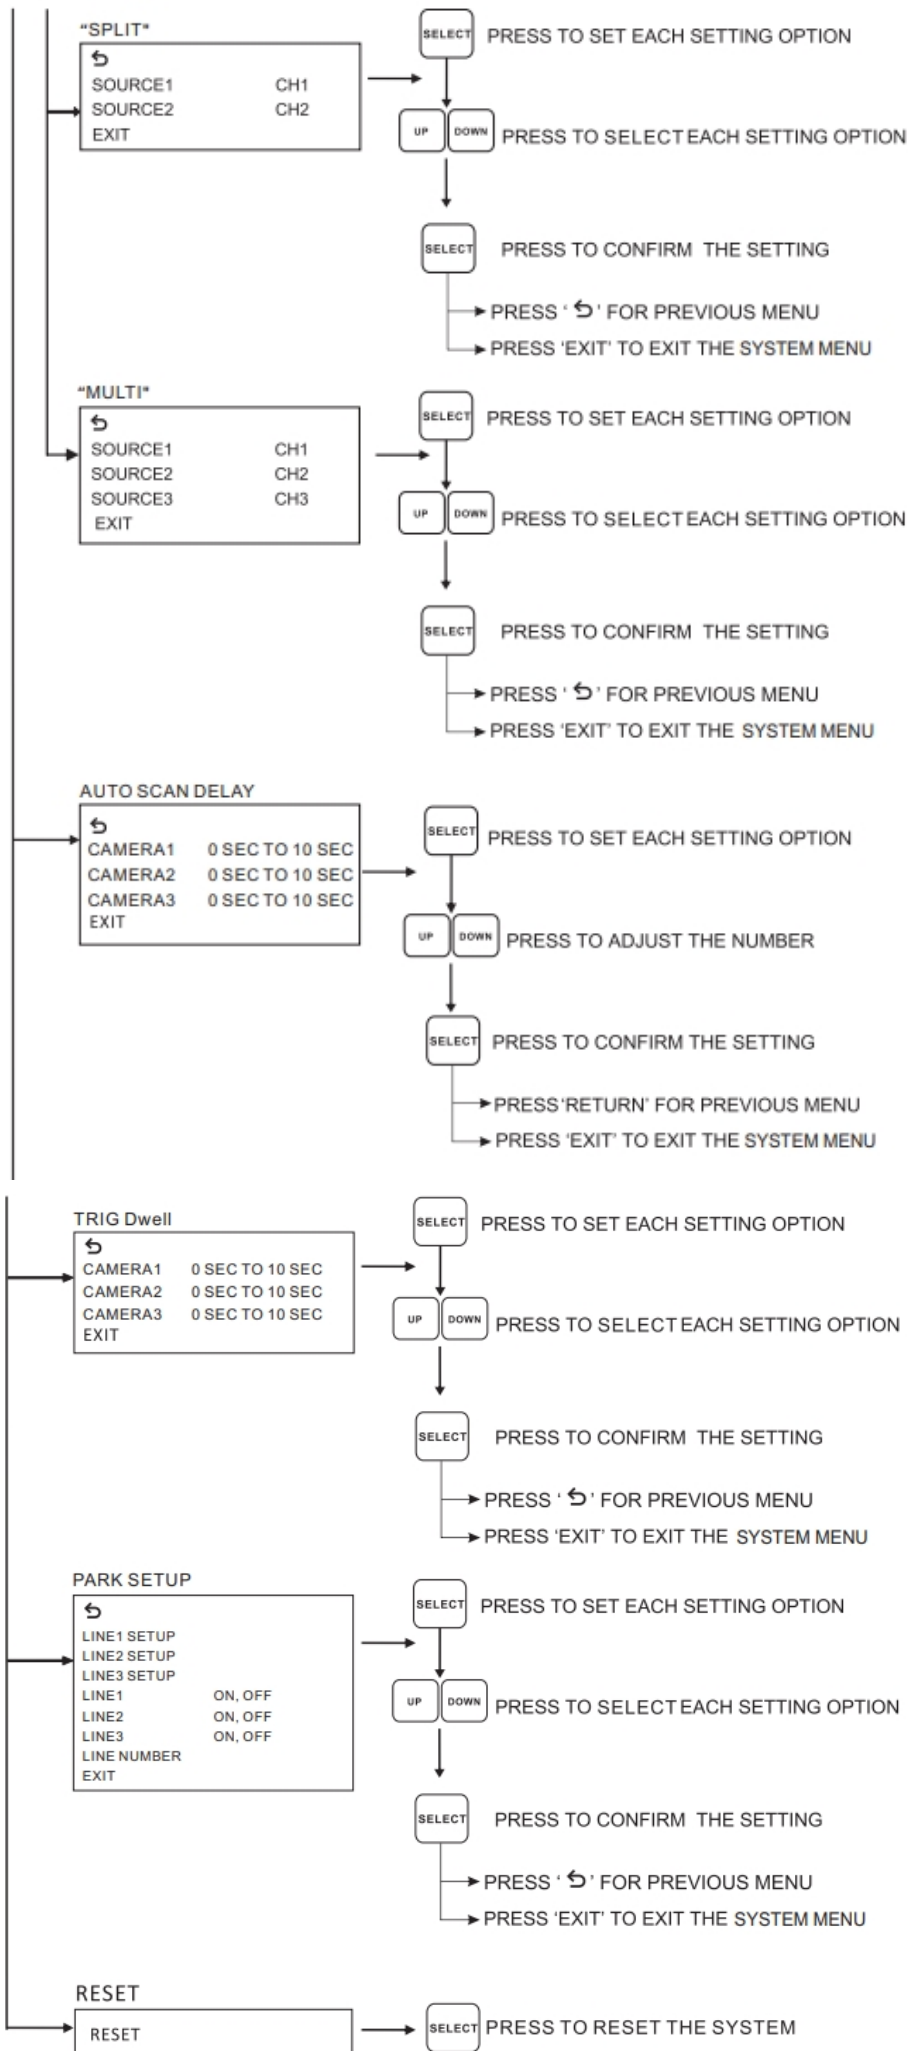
"SPLIT"
⮌
SOURCE1 CH1
SOURCE2 CH2
EXIT

SELECT PRESS TO SET EACH SETTING OPTION
UP DOWN PRESS TO SELECT EACH SETTING OPTION
SELECT PRESS TO CONFIRM THE SETTING
PRESS '⮌' FOR PREVIOUS MENU
PRESS 'EXIT' TO EXIT THE SYSTEM MENU

"MULTI"
⮌
SOURCE1 CH1
SOURCE2 CH2
SOURCE3 CH3
EXIT

SELECT PRESS TO SET EACH SETTING OPTION
UP DOWN PRESS TO SELECT EACH SETTING OPTION
SELECT PRESS TO CONFIRM THE SETTING
PRESS '⮌' FOR PREVIOUS MENU
PRESS 'EXIT' TO EXIT THE SYSTEM MENU

AUTO SCAN DELAY
⮌
CAMERA1 0 SEC TO 10 SEC
CAMERA2 0 SEC TO 10 SEC
CAMERA3 0 SEC TO 10 SEC
EXIT

SELECT PRESS TO SET EACH SETTING OPTION
UP DOWN PRESS TO ADJUST THE NUMBER
SELECT PRESS TO CONFIRM THE SETTING
PRESS 'RETURN' FOR PREVIOUS MENU
PRESS 'EXIT' TO EXIT THE SYSTEM MENU

TRIG Dwell
⮌
CAMERA1 0 SEC TO 10 SEC
CAMERA2 0 SEC TO 10 SEC
CAMERA3 0 SEC TO 10 SEC
EXIT

SELECT PRESS TO SET EACH SETTING OPTION
UP DOWN PRESS TO SELECT EACH SETTING OPTION
SELECT PRESS TO CONFIRM THE SETTING
PRESS '⮌' FOR PREVIOUS MENU
PRESS 'EXIT' TO EXIT THE SYSTEM MENU

PARK SETUP
⮌
LINE1 SETUP
LINE2 SETUP
LINE3 SETUP
LINE1 ON, OFF
LINE2 ON, OFF
LINE3 ON, OFF
LINE NUMBER
EXIT

SELECT PRESS TO SET EACH SETTING OPTION
UP DOWN PRESS TO SELECT EACH SETTING OPTION
SELECT PRESS TO CONFIRM THE SETTING
PRESS '⮌' FOR PREVIOUS MENU
PRESS 'EXIT' TO EXIT THE SYSTEM MENU

RESET
RESET

SELECT PRESS TO RESET THE SYSTEM